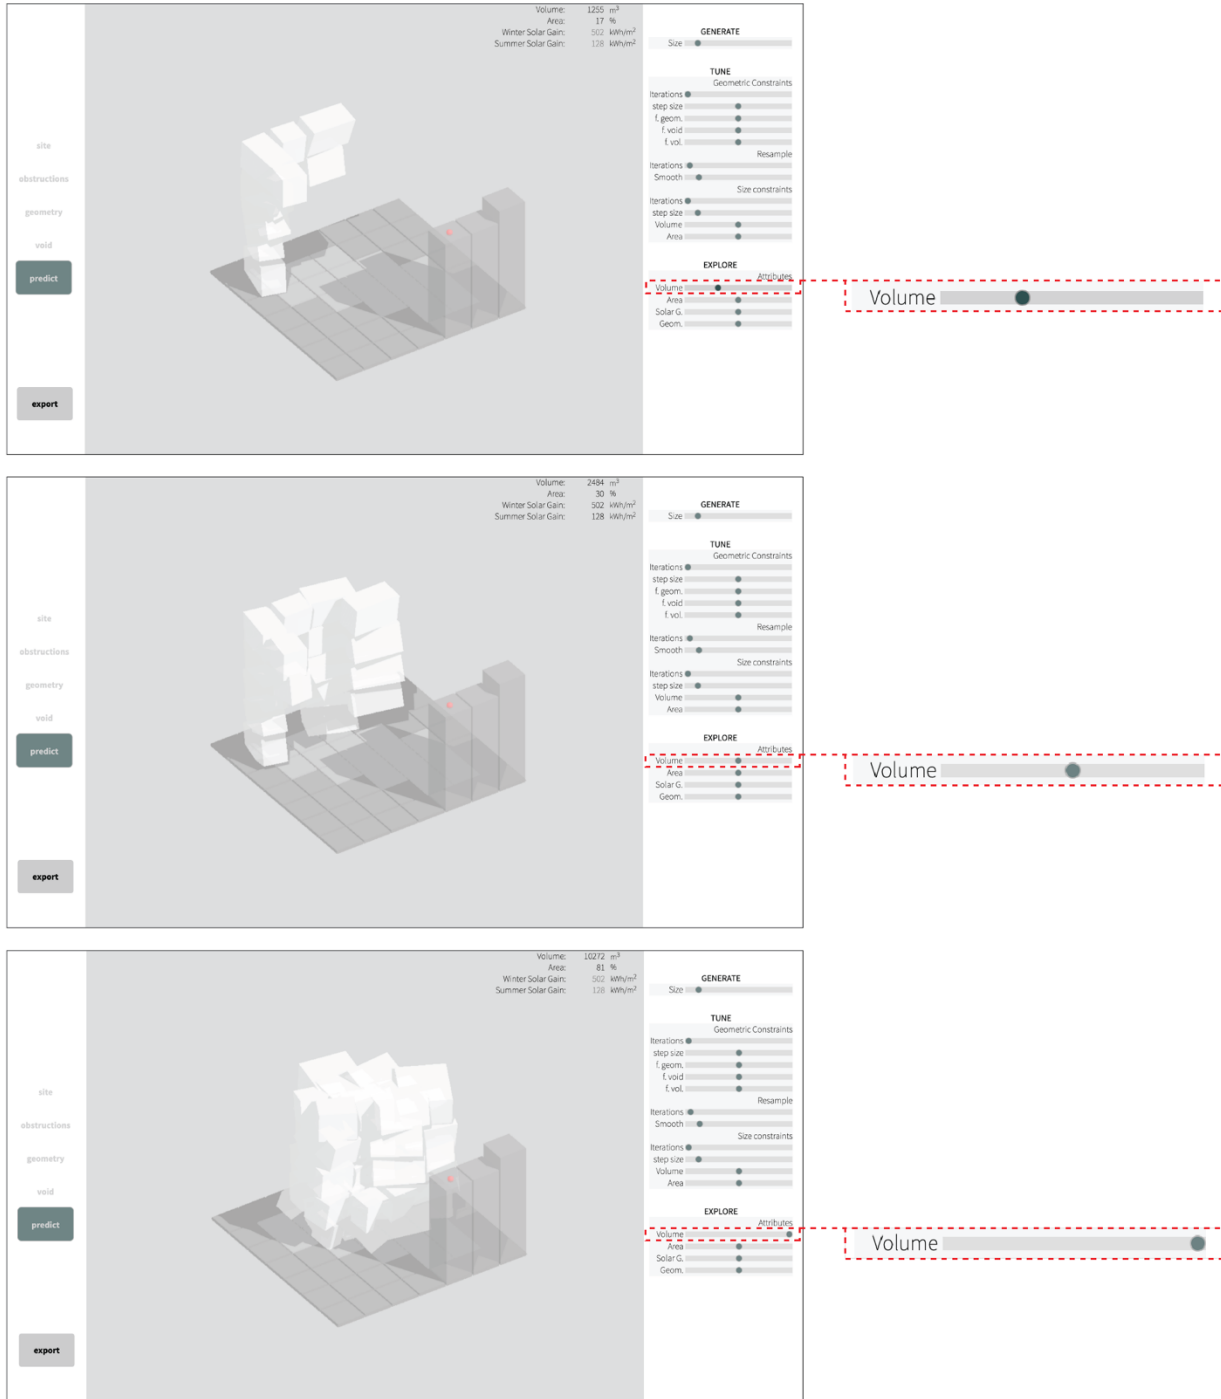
site
obstructions
geometry
void
predict
export

Volume: 1255 $m^3$
Area: 17 %
Winter Solar Gain: 502 $kWh/m^2$
Summer Solar Gain: 128 $kWh/m^2$

GENERATE
Size

TUNE
Geometric Constraints
Iterations
step size
f. geom.
f. void
f. vol.
Resample
Iterations
Smooth
Size constraints
Iterations
step size
Volume
Area

EXPLORE
Attributes
Volume
Area
Solar G.
Geom.

Volume

site
obstructions
geometry
void
predict
export

Volume: 2484 $m^3$
Area: 30 %
Winter Solar Gain: 502 $kWh/m^2$
Summer Solar Gain: 128 $kWh/m^2$

GENERATE
Size

TUNE
Geometric Constraints
Iterations
step size
f. geom.
f. void
f. vol.
Resample
Iterations
Smooth
Size constraints
Iterations
step size
Volume
Area

EXPLORE
Attributes
Volume
Area
Solar G.
Geom.

Volume

site
obstructions
geometry
void
predict
export

Volume: 10272 $m^3$
Area: 81 %
Winter Solar Gain: 502 $kWh/m^2$
Summer Solar Gain: 128 $kWh/m^2$

GENERATE
Size

TUNE
Geometric Constraints
Iterations
step size
f. geom.
f. void
f. vol.
Resample
Iterations
Smooth
Size constraints
Iterations
step size
Volume
Area

EXPLORE
Attributes
Volume
Area
Solar G.
Geom.

Volume